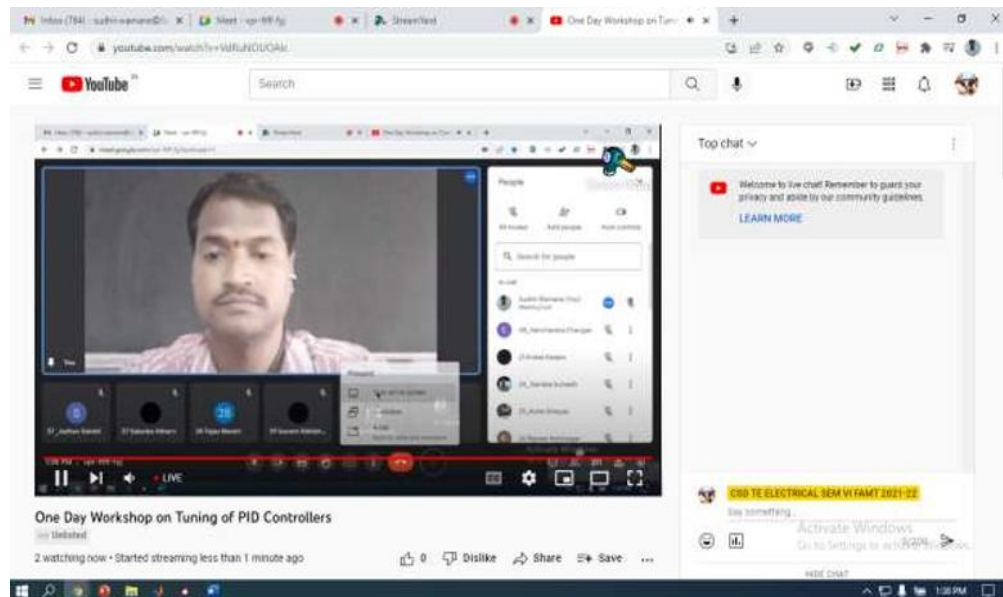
Inbox (784) - sudhir.wamane@ | Meet - | StreamYard | One Day Workshop on Tun

youtube.com/watch?v=VdRuNOUOAk

YouTube

Search

Top chat

Welcome to live chat! Remember to guard your privacy and abide by our community guidelines.

LEARN MORE

People

Add people

Search for people

Present

LIVE

One Day Workshop on Tuning of PID Controllers

Unlisted

2 watching now • Started streaming less than 1 minute ago

0 Dislike Share Save ...

CSD TE ELECTRICAL SEM VI FAMT 2021-22

Say something...

Activate Windows

Go to Settings to activate Windows.

HIDE CHAT

1:36 PM